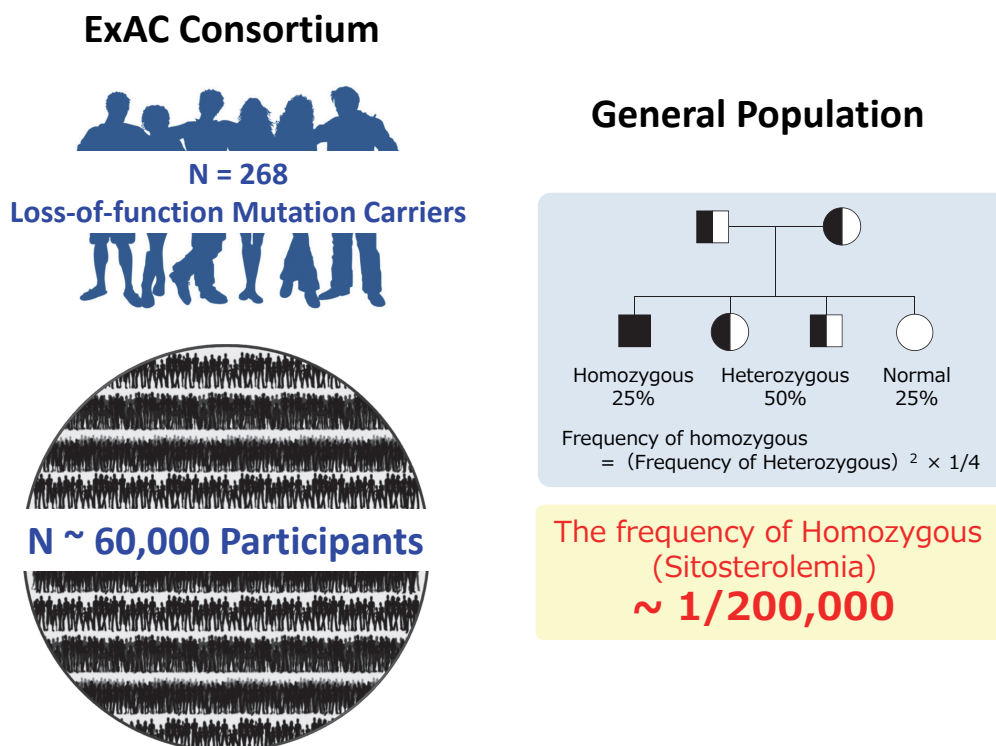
ExAC Consortium

N = 268
Loss-of-function Mutation Carriers

N ~ 60,000 Participants

General Population

Homozygous 25%

Heterozygous 50%

Normal 25%

Frequency of homozygous = (Frequency of Heterozygous)$^2$ × 1/4

The frequency of Homozygous (Sitosterolemia)
~ 1/200,000